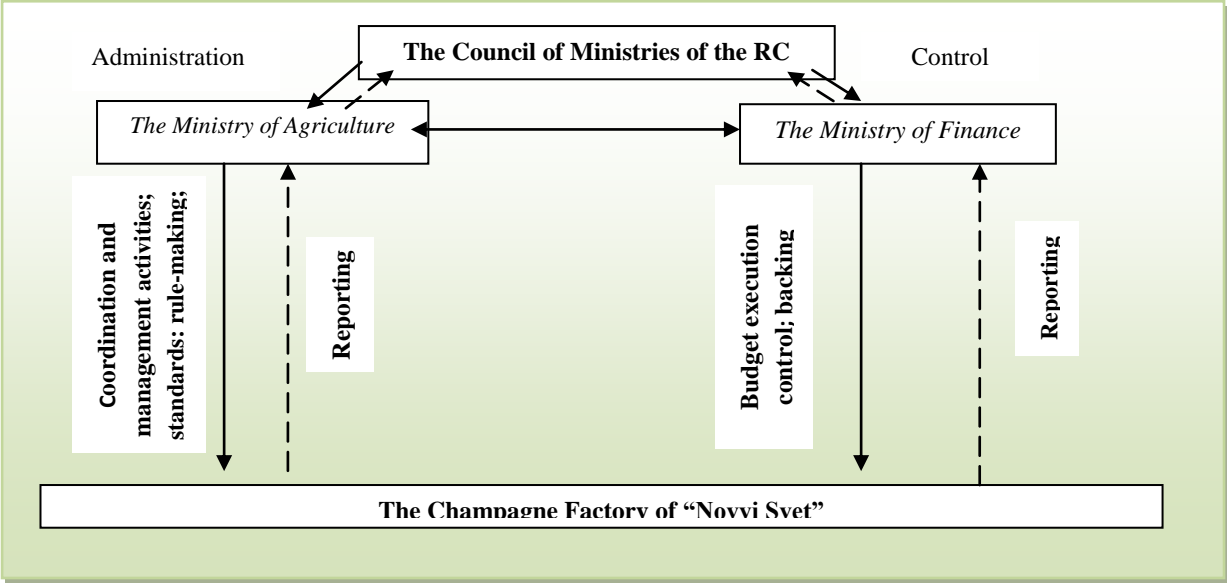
Administration

The Council of Ministries of the RC

Control

The Ministry of Agriculture

The Ministry of Finance

Coordination and management activities; standards: rule-making;

Reporting

Budget execution control; backing

Reporting

The Champagne Factory of “Novyi Svet”